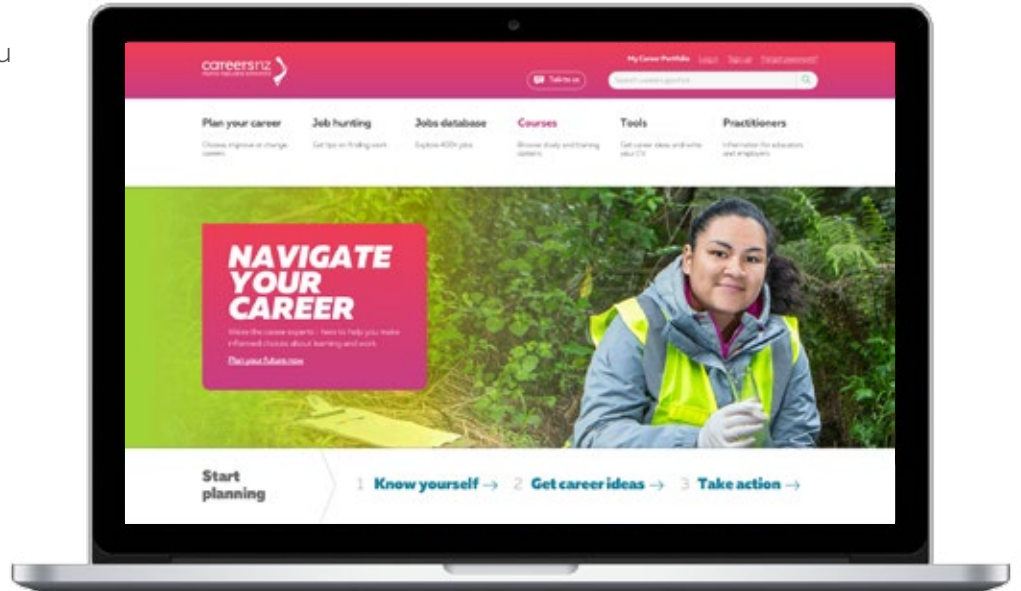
u

careersnz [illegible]

My Career Portfolio Log in Sign up Forgot password?

Talk to us

Search careers.govt.nz

Plan your career
Choose, improve or change careers

Job hunting
Get tips on finding work

Jobs database
Explore 400+ jobs

Courses
Browse study and training options

Tools
Get career ideas and write your CV

Practitioners
Information for educators and employers

NAVIGATE YOUR CAREER

We're the career experts – here to help you make informed choices about learning and work.

Plan your future now

Start planning

1 Know yourself →

2 Get career ideas →

3 Take action →